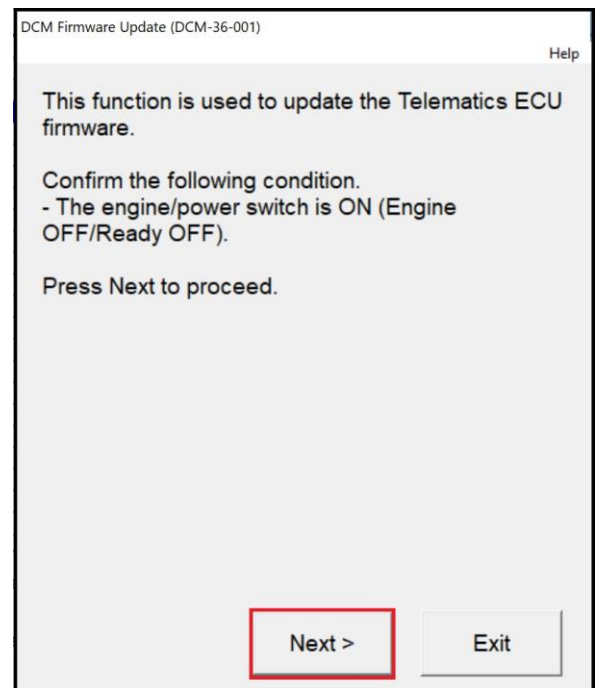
DCM Firmware Update (DCM-36-001)

Help

This function is used to update the Telematics ECU firmware.

Confirm the following condition.
- The engine/power switch is ON (Engine OFF/Ready OFF).

Press Next to proceed.

Next >

Exit